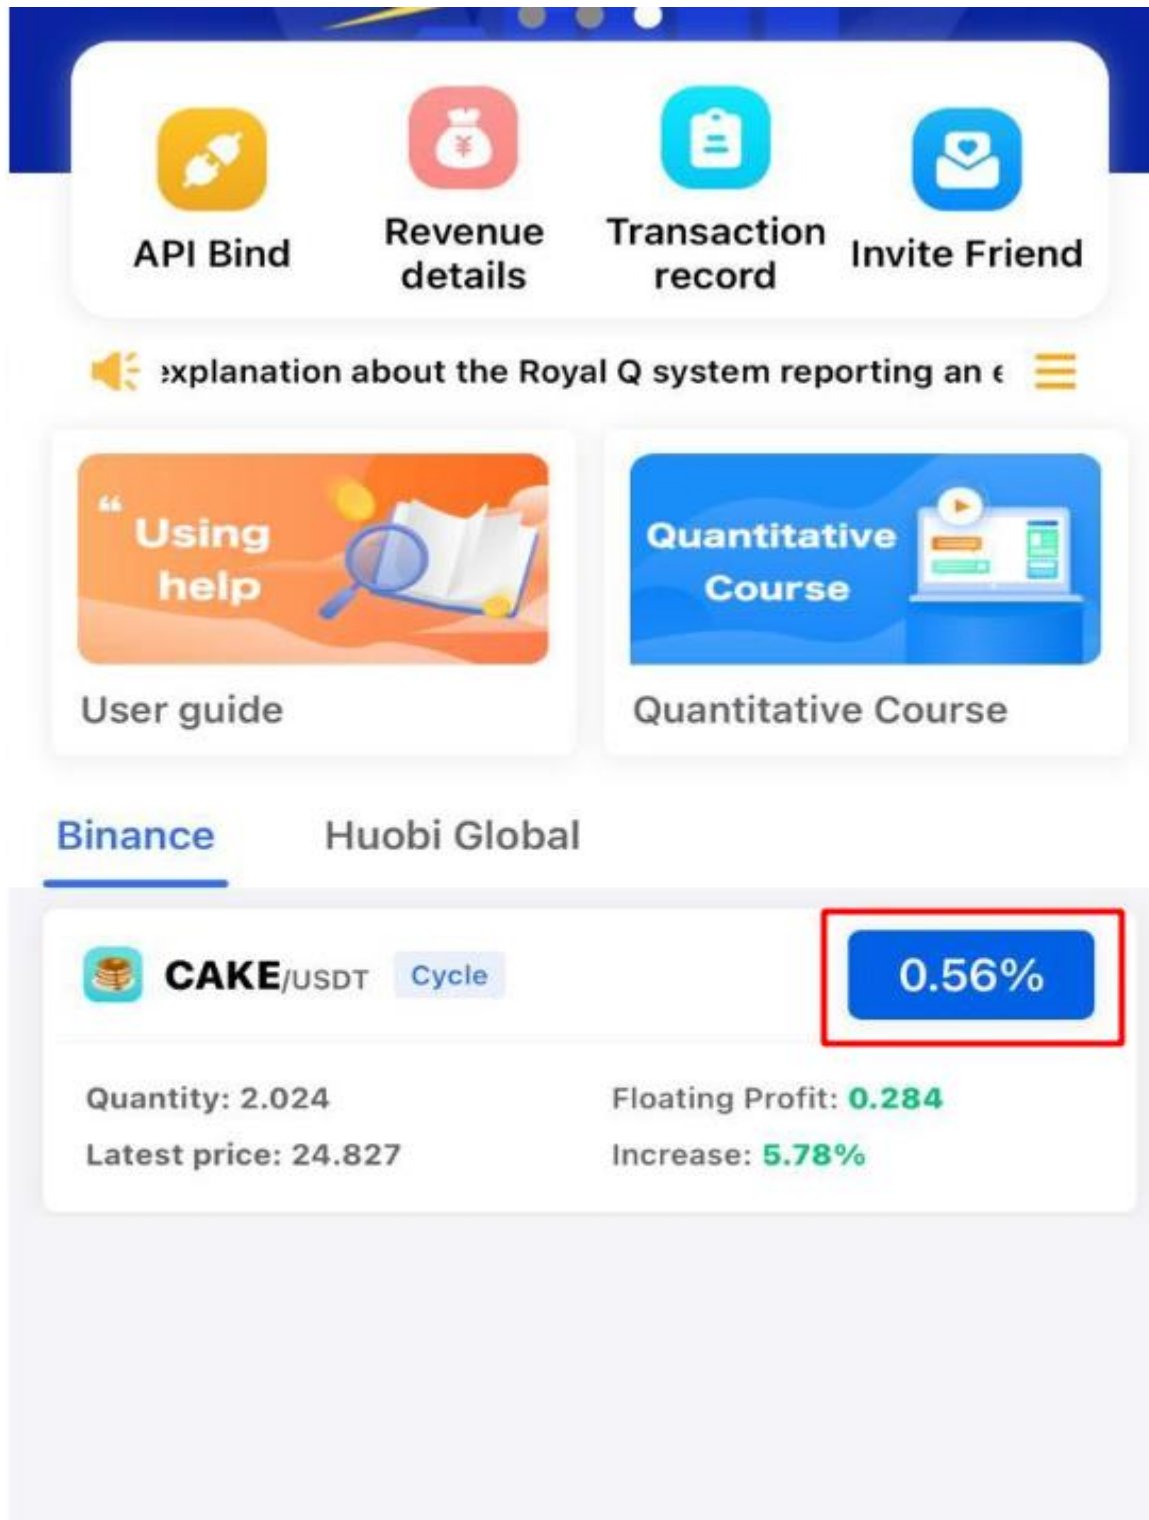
API Bind

Revenue details

Transaction record

Invite Friend

explanation about the Royal Q system reporting an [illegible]

Using help

User guide

Quantitative Course

Quantitative Course

Binance

Huobi Global

CAKE/USDT Cycle

0.56%

Quantity: 2.024

Latest price: 24.827

Floating Profit: 0.284

Increase: 5.78%